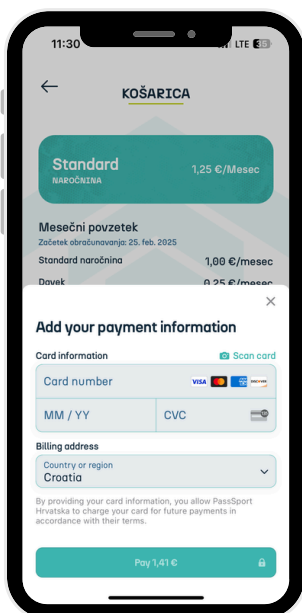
11:30 LTE 31

KOŠARICA

Standard
NAROČNINA
1,25 €/Mesec

Mesečni povzetek
Začetek obračunavanja: 25. feb. 2025

Standard naročnina 1,00 €/mesec
Davek 0,25 €/mesec

×

Add your payment information

Card information
Scan card

Card number
VISA DISCOVER

MM / YY
CVC

Billing address

Country or region
Croatia

By providing your card information, you allow PassSport Hrvatska to charge your card for future payments in accordance with their terms.

Pay 1,41 €